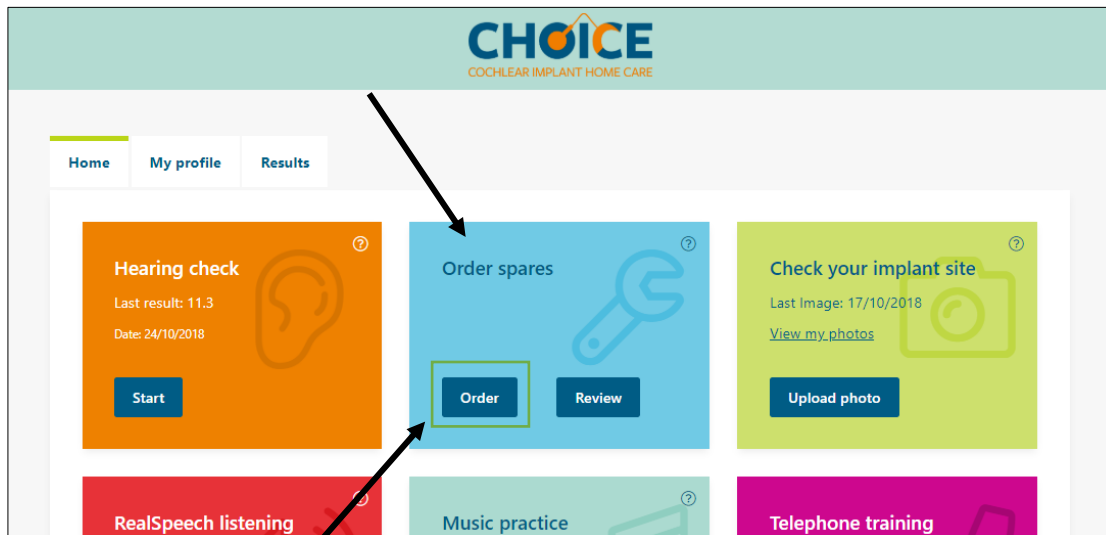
CHOICE
COCHLEAR IMPLANT HOME CARE

Home | My profile | Results

?
Hearing check
Last result: 11.3
Date: 24/10/2018
Start

?
Order spares
Order
Review

?
Check your implant site
Last Image: 17/10/2018
View my photos
Upload photo

?
RealSpeech listening

?
Music practice

Telephone training